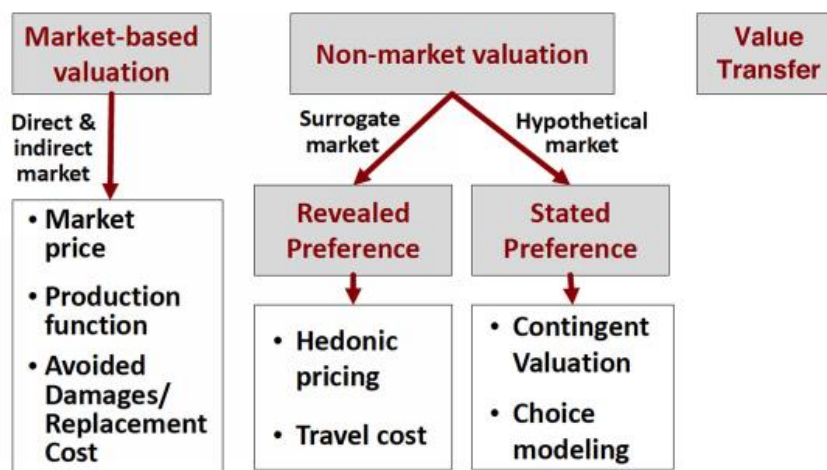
Market-based valuation

Non-market valuation

Value Transfer

Direct & indirect market

Surrogate market

Hypothetical market

Revealed Preference

Stated Preference

• Market price

• Production function

• Avoided Damages/ Replacement Cost

• Hedonic pricing

• Travel cost

• Contingent Valuation

• Choice modeling